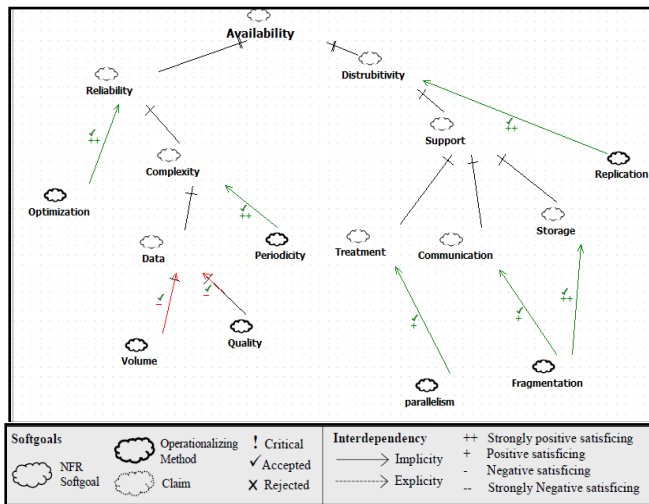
Availability

Reliability

Distrubitivity

Support

Replication

Complexity

Optimization

Periodicity

Data

Treatment

Communication

Storage

Volume

Quality

Fragmentation

parallelism

++
++
++
++
+
+
-
-

Softgoals

NFR Softgoal

Operationalizing Method

Claim

! Critical

✓ Accepted

X Rejected

Interdependency

Implicity

Explicity

++ Strongly positive satisficing

+ Positive satisficing

- Negative satisficing

-- Strongly Negative satisficing